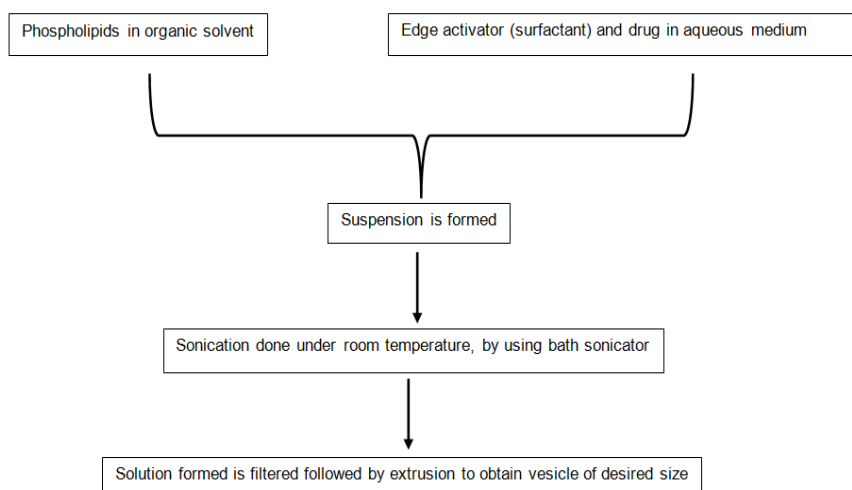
Phospholipids in organic solvent

Edge activator (surfactant) and drug in aqueous medium

Suspension is formed

Sonication done under room temperature, by using bath sonicator

Solution formed is filtered followed by extrusion to obtain vesicle of desired size